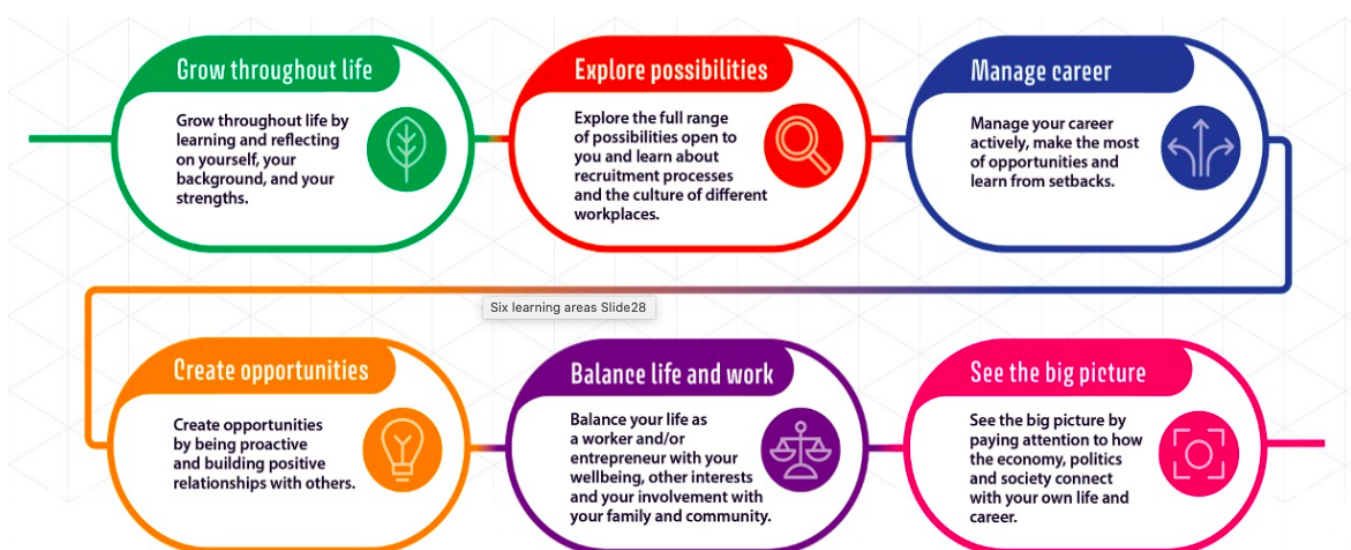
Grow throughout life

Grow throughout life by learning and reflecting on yourself, your background, and your strengths.

Explore possibilities

Explore the full range of possibilities open to you and learn about recruitment processes and the culture of different workplaces.

Manage career

Manage your career actively, make the most of opportunities and learn from setbacks.

Six learning areas Slide28

Create opportunities

Create opportunities by being proactive and building positive relationships with others.

Balance life and work

Balance your life as a worker and/or entrepreneur with your wellbeing, other interests and your involvement with your family and community.

See the big picture

See the big picture by paying attention to how the economy, politics and society connect with your own life and career.